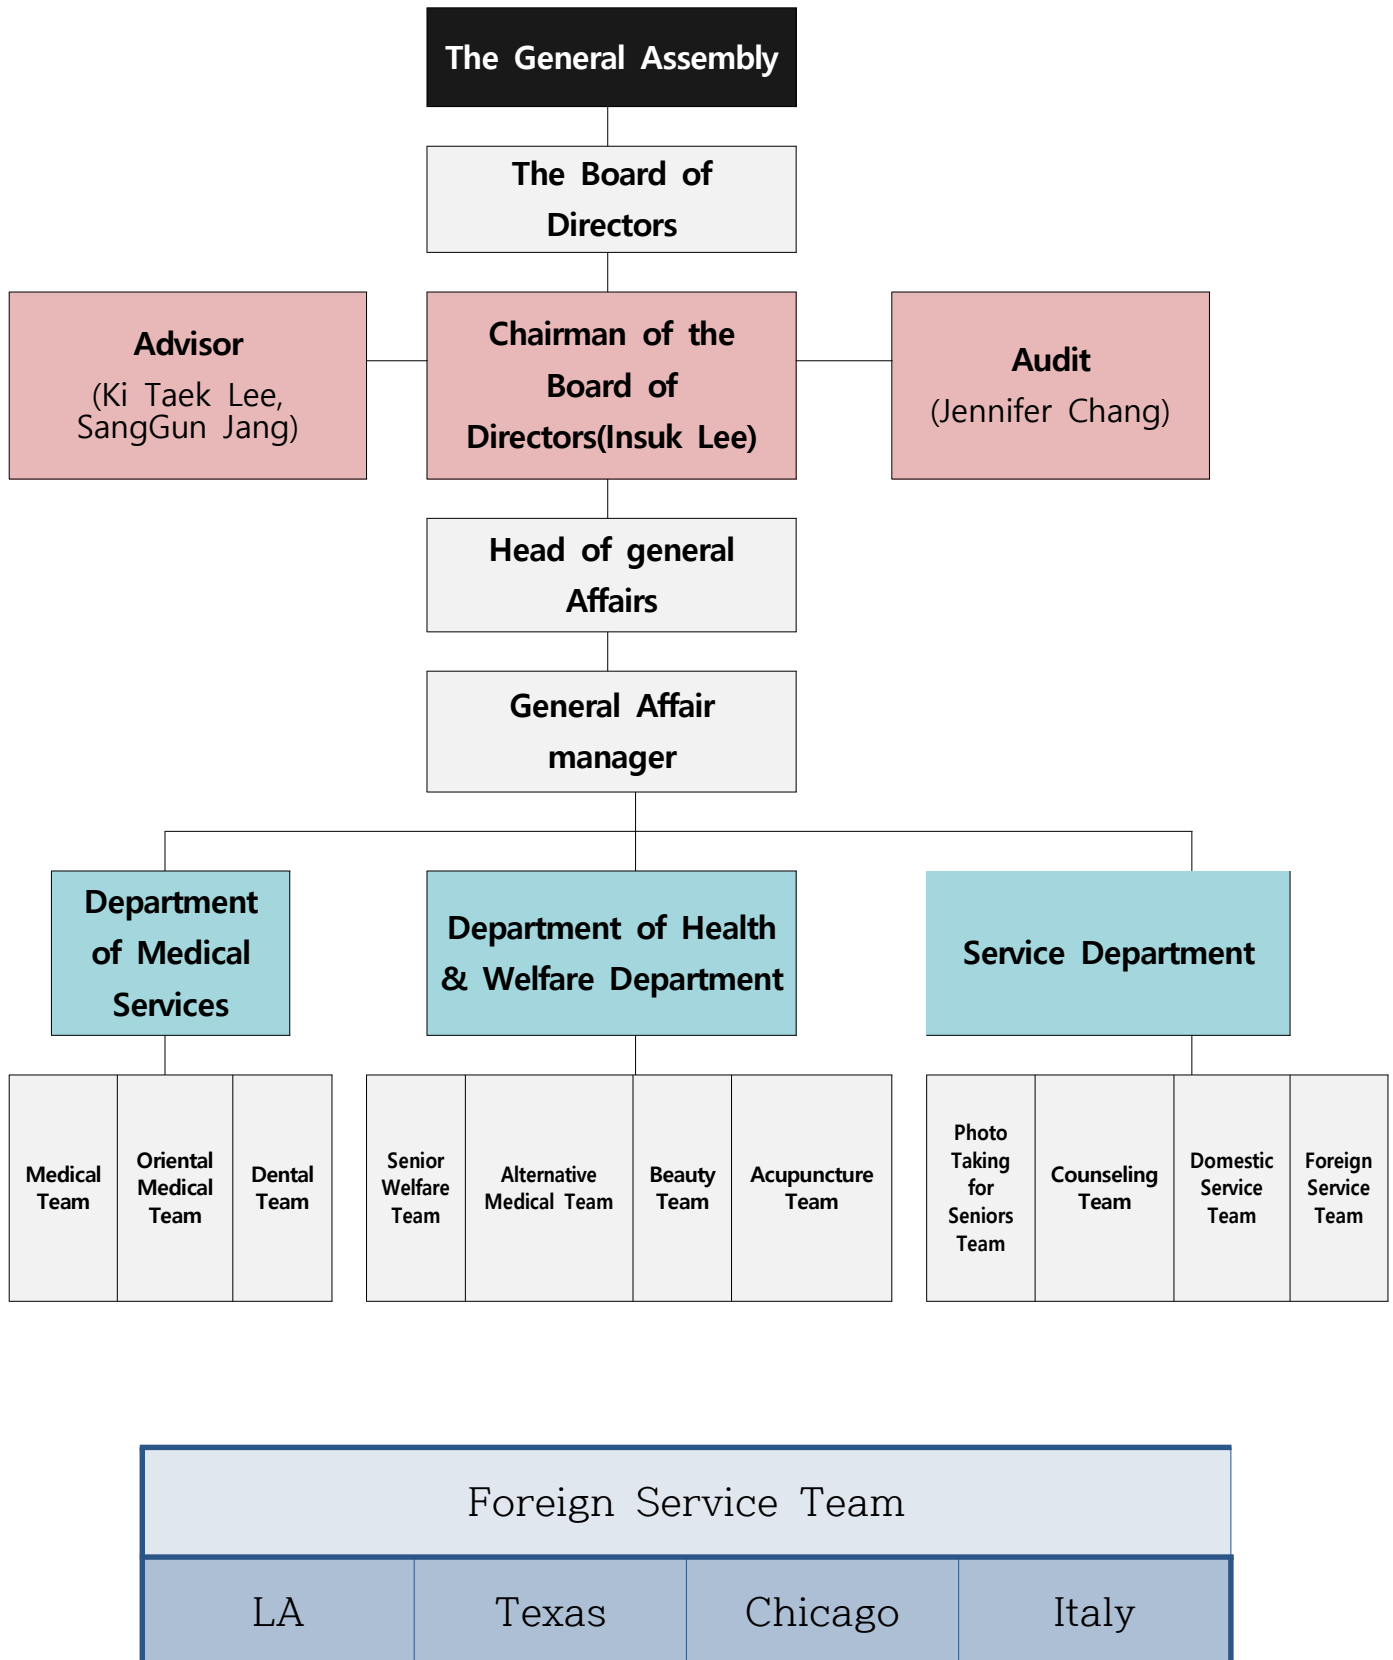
The General Assembly

The Board of Directors

Advisor
(Ki Taek Lee, SangGun Jang)

Chairman of the Board of Directors(Insuk Lee)

Audit
(Jennifer Chang)

Head of general Affairs

General Affair manager

Department of Medical Services

Department of Health & Welfare Department

Service Department

Medical Team

Oriental Medical Team

Dental Team

Senior Welfare Team

Alternative Medical Team

Beauty Team

Acupuncture Team

Photo Taking for Seniors Team

Counseling Team

Domestic Service Team

Foreign Service Team

| Foreign Service Team | | | |
|---|---|---|---|
| LA | Texas | Chicago | Italy |